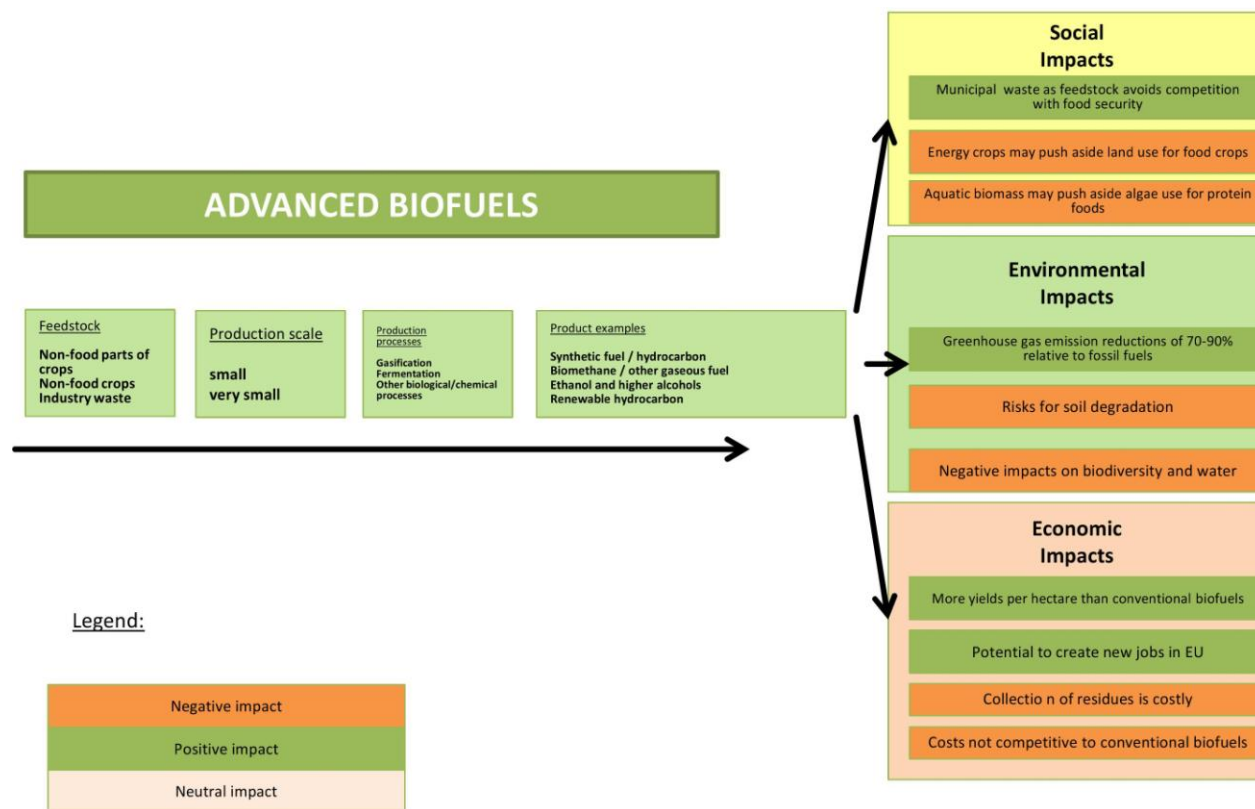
ADVANCED BIOFUELS

Feedstock
Non-food parts of crops
Non-food crops
Industry waste

Production scale
small
very small

Production processes
Gasification
Fermentation
Other biological/chemical processes

Product examples
Synthetic fuel / hydrocarbon
Biomethane / other gaseous fuel
Ethanol and higher alcohols
Renewable hydrocarbon

Social Impacts
Municipal waste as feedstock avoids competition with food security
Energy crops may push aside land use for food crops
Aquatic biomass may push aside algae use for protein foods

Environmental Impacts
Greenhouse gas emission reductions of 70-90% relative to fossil fuels
Risks for soil degradation
Negative impacts on biodiversity and water

Economic Impacts
More yields per hectare than conventional biofuels
Potential to create new jobs in EU
Collectio n of residues is costly
Costs not competitive to conventional biofuels

Legend:
Negative impact
Positive impact
Neutral impact